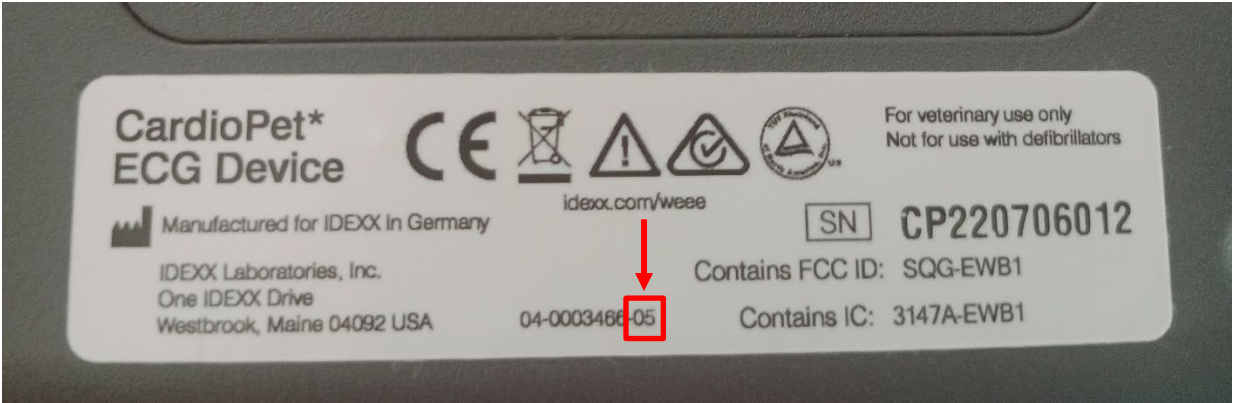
CardioPet*
ECG Device

For veterinary use only
Not for use with defibrillators

idexx.com/weee

Manufactured for IDEXX in Germany

SN CP220706012

IDEXX Laboratories, Inc.
One IDEXX Drive
Westbrook, Maine 04092 USA

Contains FCC ID: SQG-EWB1

04-0003466-05

Contains IC: 3147A-EWB1